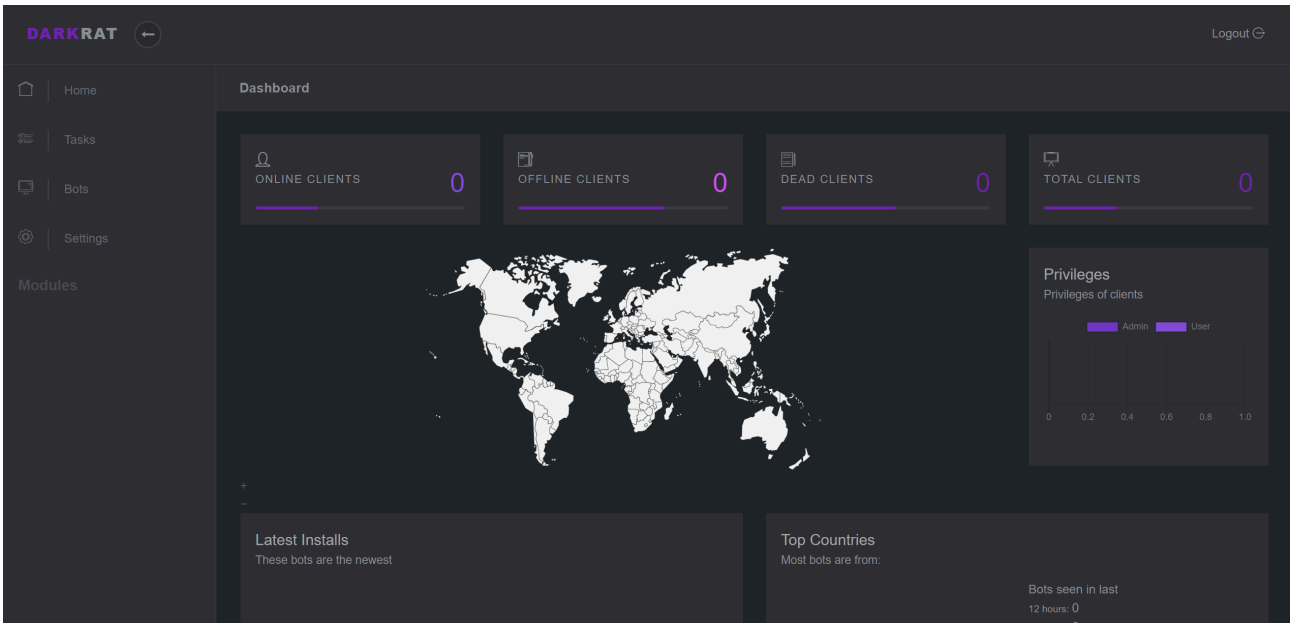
DARKRAT

Logout

Home

Tasks

Bots

Settings

Modules

Dashboard

ONLINE CLIENTS 0

OFFLINE CLIENTS 0

DEAD CLIENTS 0

TOTAL CLIENTS 0

Privileges
Privileges of clients

Admin User

0 0.2 0.4 0.6 0.8 1.0

+
−

Latest Installs
These bots are the newest

Top Countries
Most bots are from:

Bots seen in last
12 hours: 0